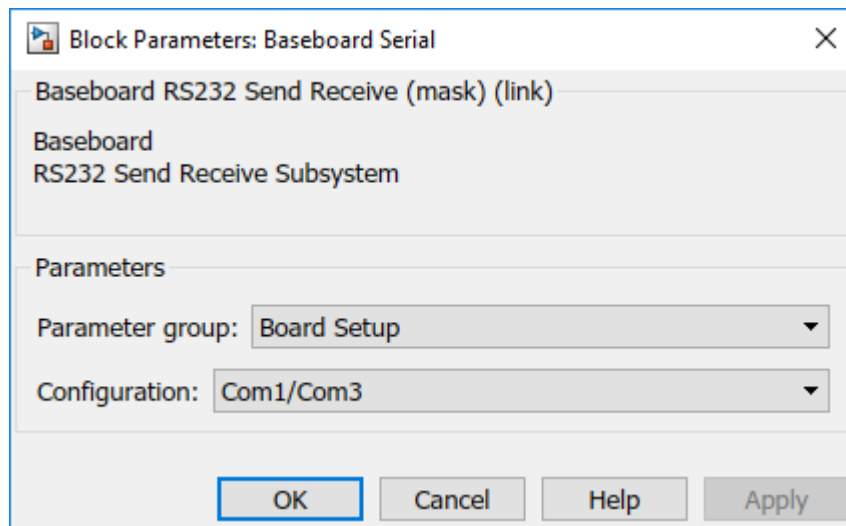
Block Parameters: Baseboard Serial

Baseboard RS232 Send Receive (mask) (link)

Baseboard
RS232 Send Receive Subsystem

Parameters

Parameter group: Board Setup

Configuration: Com1/Com3

OK Cancel Help Apply